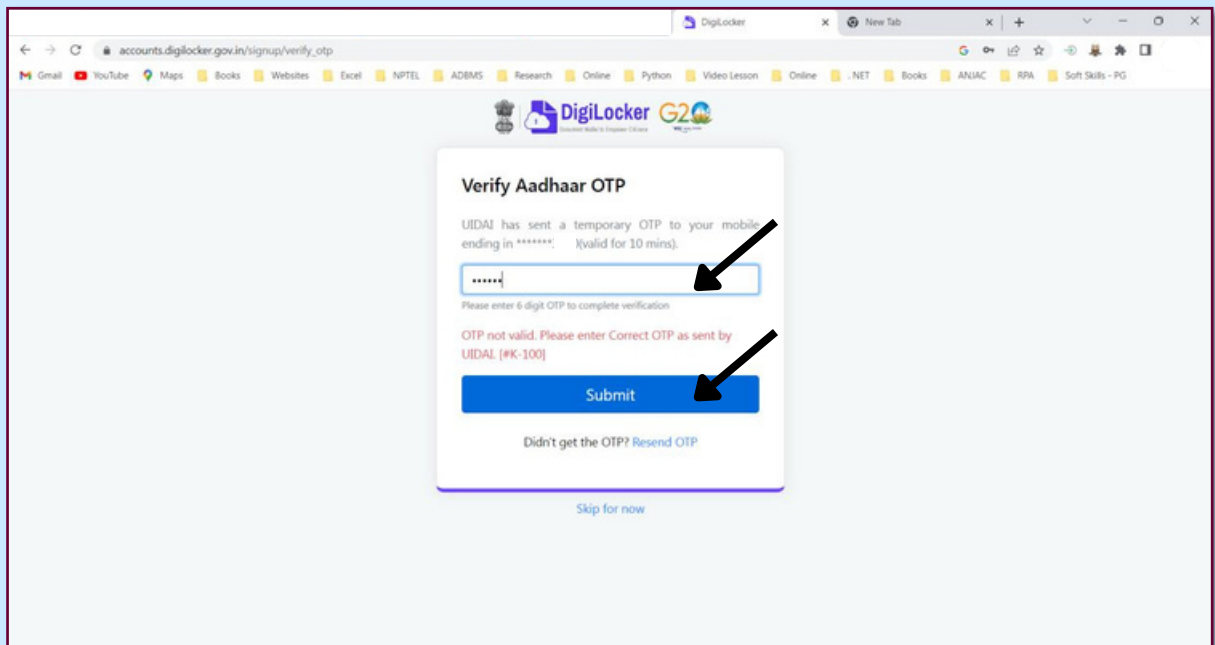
DigiLocker
New Tab
accounts.digilocker.gov.in/signup/verify_otp
Gmail YouTube Maps Books Websites Excel NPTEL ADBMS Research Online Python Video Lesson Online .NET Books ANJAC RPA Soft Skills - PG

DigiLocker
Document Wallet to Empower Citizens
G20

Verify Aadhaar OTP

UIDAI has sent a temporary OTP to your mobile ending in *******. )(valid for 10 mins).

••••••

Please enter 6 digit OTP to complete verification

OTP not valid. Please enter Correct OTP as sent by UIDAI. [#K-100]

Submit

Didn't get the OTP? Resend OTP

Skip for now